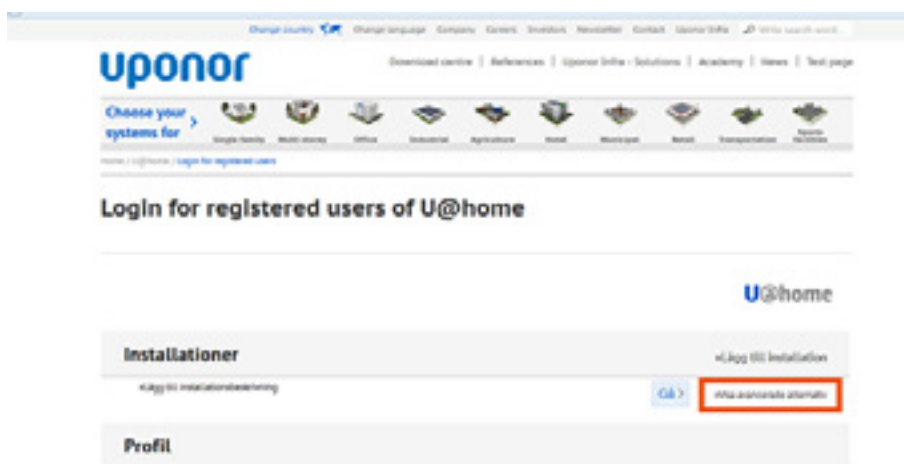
Change country Change language Company Careers Investors Newsletter Contact Uponor Infra Write search word...

uponor

Download centre | References | Uponor Infra - Solutions | Academy | News | Test page

Choose your systems for

Single family Multi storey Office Industrial Agriculture Hotel Municipal Retail Transportation Sports facilities

Home / U@home / Login for registered users

Login for registered users of U@home

U@home

Installationer

»Lägg till installation

»Lägg till installationsbeskrivning

Gå >

»Visa avancerade alternativ

Profil